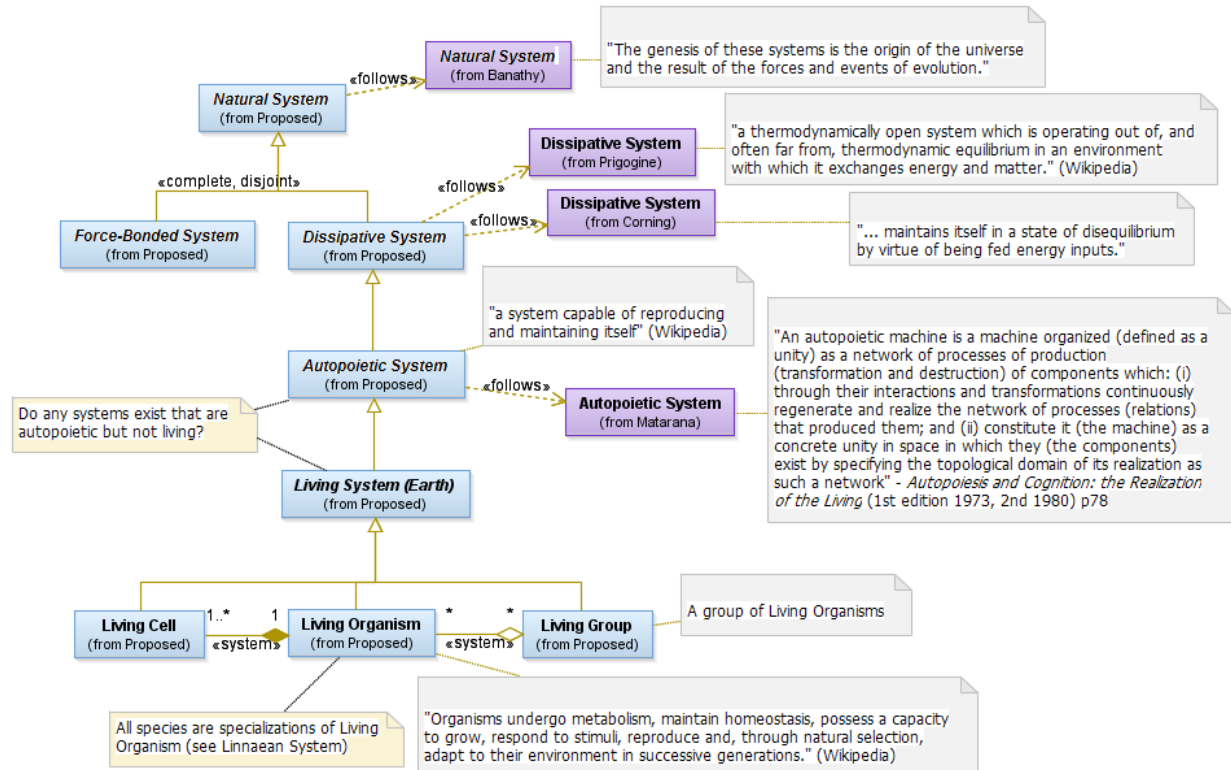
Natural System
(from Banathy)

"The genesis of these systems is the origin of the universe and the result of the forces and events of evolution."

«follows»

Natural System
(from Proposed)

Dissipative System
(from Prigogine)

"a thermodynamically open system which is operating out of, and often far from, thermodynamic equilibrium in an environment with which it exchanges energy and matter." (Wikipedia)

«complete, disjoint»

«follows»

Dissipative System
(from Corning)

«follows»

Force-Bonded System
(from Proposed)

Dissipative System
(from Proposed)

"... maintains itself in a state of disequilibrium by virtue of being fed energy inputs."

"a system capable of reproducing and maintaining itself" (Wikipedia)

"An autopoietic machine is a machine organized (defined as a unity) as a network of processes of production (transformation and destruction) of components which: (i) through their interactions and transformations continuously regenerate and realize the network of processes (relations) that produced them; and (ii) constitute it (the machine) as a concrete unity in space in which they (the components) exist by specifying the topological domain of its realization as such a network" - Autopoiesis and Cognition: the Realization of the Living (1st edition 1973, 2nd 1980) p78

Autopoietic System
(from Proposed)

«follows»

Autopoietic System
(from Matarana)

Do any systems exist that are autopoietic but not living?

Living System (Earth)
(from Proposed)

Living Cell
(from Proposed)

1..*

1

«system»

Living Organism
(from Proposed)

*

*

«system»

Living Group
(from Proposed)

A group of Living Organisms

All species are specializations of Living Organism (see Linnaean System)

"Organisms undergo metabolism, maintain homeostasis, possess a capacity to grow, respond to stimuli, reproduce and, through natural selection, adapt to their environment in successive generations." (Wikipedia)